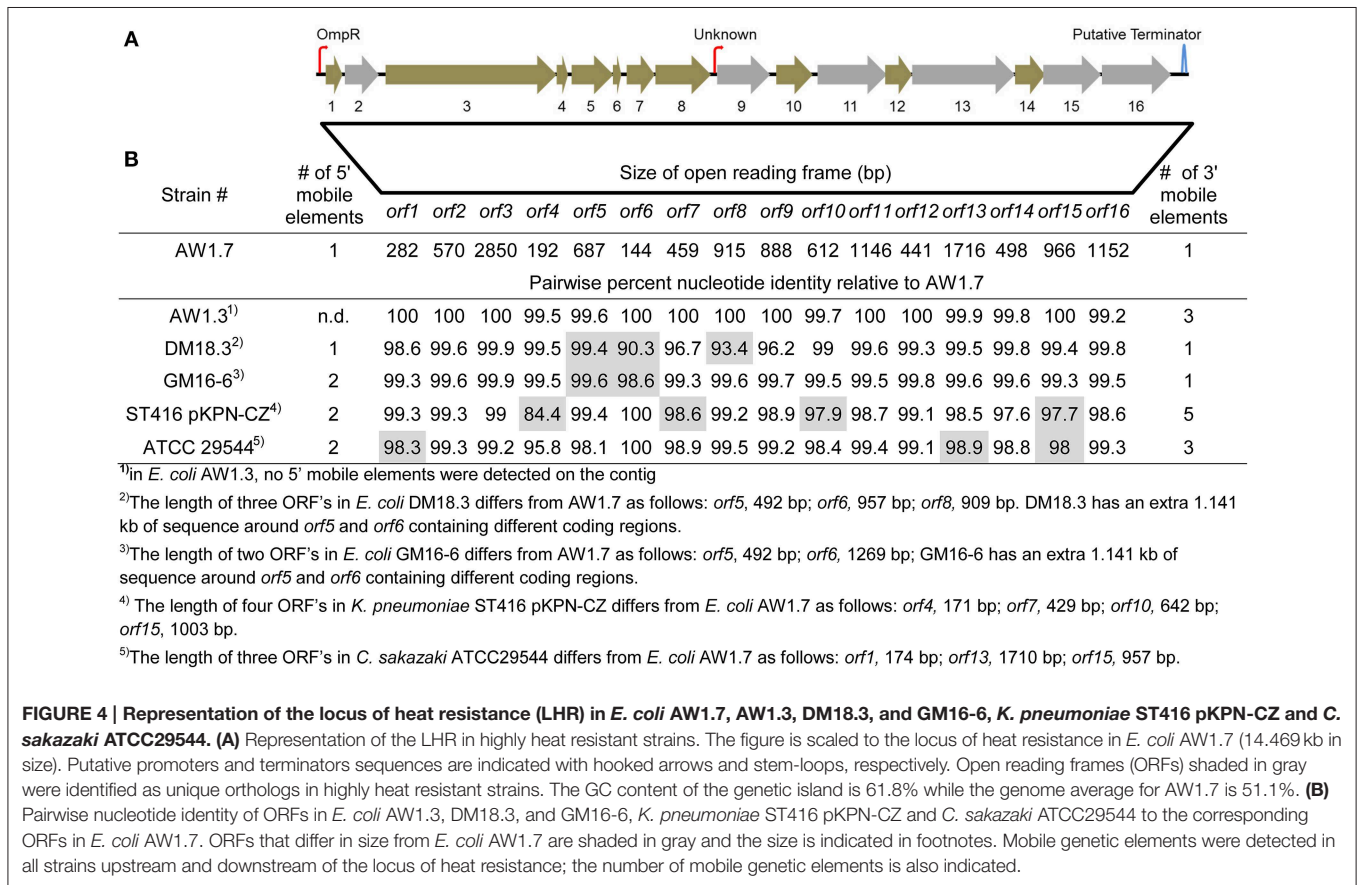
A

OmpR Unknown Putative Terminator

1 2 3 4 5 6 7 8 9 10 11 12 13 14 15 16

B

Size of open reading frame (bp)

| Strain # | # of 5' mobile elements | orf1 | orf2 | orf3 | orf4 | orf5 | orf6 | orf7 | orf8 | orf9 | orf10 | orf11 | orf12 | orf13 | orf14 | orf15 | orf16 | # of 3' mobile elements |
|---|---|---|---|---|---|---|---|---|---|---|---|---|---|---|---|---|---|---|
| AW1.7 | 1 | 282 | 570 | 2850 | 192 | 687 | 144 | 459 | 915 | 888 | 612 | 1146 | 441 | 1716 | 498 | 966 | 1152 | 1 |
| Pairwise percent nucleotide identity relative to AW1.7 | | | | | | | | | | | | | | | | | | |
| AW1.3$^{1)}$ | n.d. | 100 | 100 | 100 | 99.5 | 99.6 | 100 | 100 | 100 | 100 | 99.7 | 100 | 100 | 99.9 | 99.8 | 100 | 99.2 | 3 |
| DM18.3$^{2)}$ | 1 | 98.6 | 99.6 | 99.9 | 99.5 | 99.4 | 90.3 | 96.7 | 93.4 | 96.2 | 99 | 99.6 | 99.3 | 99.5 | 99.8 | 99.4 | 99.8 | 1 |
| GM16-6$^{3)}$ | 2 | 99.3 | 99.6 | 99.9 | 99.5 | 99.6 | 98.6 | 99.3 | 99.6 | 99.7 | 99.5 | 99.5 | 99.8 | 99.6 | 99.6 | 99.3 | 99.5 | 1 |
| ST416 pKPN-CZ$^{4)}$ | 2 | 99.3 | 99.3 | 99 | 84.4 | 99.4 | 100 | 98.6 | 99.2 | 98.9 | 97.9 | 98.7 | 99.1 | 98.5 | 97.6 | 97.7 | 98.6 | 5 |
| ATCC 29544$^{5)}$ | 2 | 98.3 | 99.3 | 99.2 | 95.8 | 98.1 | 100 | 98.9 | 99.5 | 99.2 | 98.4 | 99.4 | 99.1 | 98.9 | 98.8 | 98 | 99.3 | 3 |

$^{1)}$in E. coli AW1.3, no 5' mobile elements were detected on the contig

$^{2)}$The length of three ORF's in E. coli DM18.3 differs from AW1.7 as follows: orf5, 492 bp; orf6, 957 bp; orf8, 909 bp. DM18.3 has an extra 1.141 kb of sequence around orf5 and orf6 containing different coding regions.

$^{3)}$The length of two ORF's in E. coli GM16-6 differs from AW1.7 as follows: orf5, 492 bp; orf6, 1269 bp; GM16-6 has an extra 1.141 kb of sequence around orf5 and orf6 containing different coding regions.

$^{4)}$ The length of four ORF's in K. pneumoniae ST416 pKPN-CZ differs from E. coli AW1.7 as follows: orf4, 171 bp; orf7, 429 bp; orf10, 642 bp; orf15, 1003 bp.

$^{5)}$The length of three ORF's in C. sakazaki ATCC29544 differs from E. coli AW1.7 as follows: orf1, 174 bp; orf13, 1710 bp; orf15, 957 bp.

FIGURE 4 | Representation of the locus of heat resistance (LHR) in E. coli AW1.7, AW1.3, DM18.3, and GM16-6, K. pneumoniae ST416 pKPN-CZ and C. sakazaki ATCC29544. (A) Representation of the LHR in highly heat resistant strains. The figure is scaled to the locus of heat resistance in E. coli AW1.7 (14.469 kb in size). Putative promoters and terminators sequences are indicated with hooked arrows and stem-loops, respectively. Open reading frames (ORFs) shaded in gray were identified as unique orthologs in highly heat resistant strains. The GC content of the genetic island is 61.8% while the genome average for AW1.7 is 51.1%. (B) Pairwise nucleotide identity of ORFs in E. coli AW1.3, DM18.3, and GM16-6, K. pneumoniae ST416 pKPN-CZ and C. sakazaki ATCC29544 to the corresponding ORFs in E. coli AW1.7. ORFs that differ in size from E. coli AW1.7 are shaded in gray and the size is indicated in footnotes. Mobile genetic elements were detected in all strains upstream and downstream of the locus of heat resistance; the number of mobile genetic elements is also indicated.